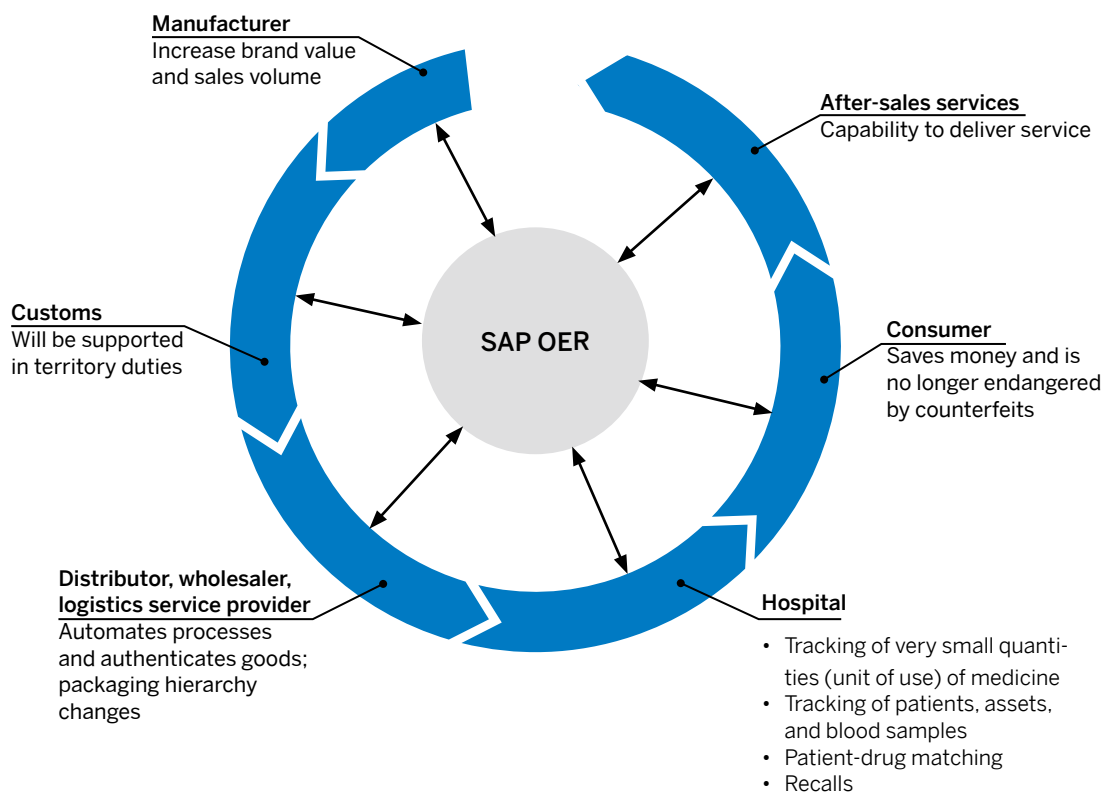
Manufacturer
Increase brand value and sales volume

After-sales services
Capability to deliver service

Customs
Will be supported in territory duties

SAP OER

Consumer
Saves money and is no longer endangered by counterfeits

Distributor, wholesaler, logistics service provider
Automates processes and authenticates goods; packaging hierarchy changes

Hospital
• Tracking of very small quantities (unit of use) of medicine
• Tracking of patients, assets, and blood samples
• Patient-drug matching
• Recalls